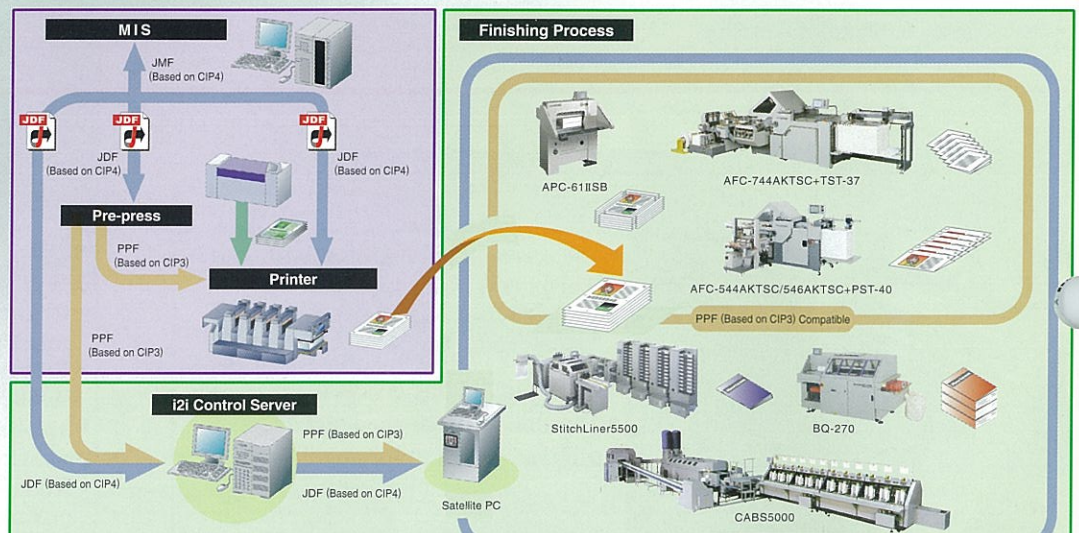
MIS

JMF
(Based on CIP4)

JDF

JDF

JDF

JDF
(Based on CIP4)

JDF
(Based on CIP4)

Pre-press

PPF
(Based on CIP3)

Printer

PPF
(Based on CIP3)

i2i Control Server

PPF (Based on CIP3)

JDF (Based on CIP4)

JDF (Based on CIP4)

Satellite PC

Finishing Process

APC-61ⅡSB

AFC-744AKTSC+TST-37

AFC-544AKTSC/546AKTSC+PST-40

PPF (Based on CIP3) Compatible

StitchLiner5500

BQ-270

CABS5000